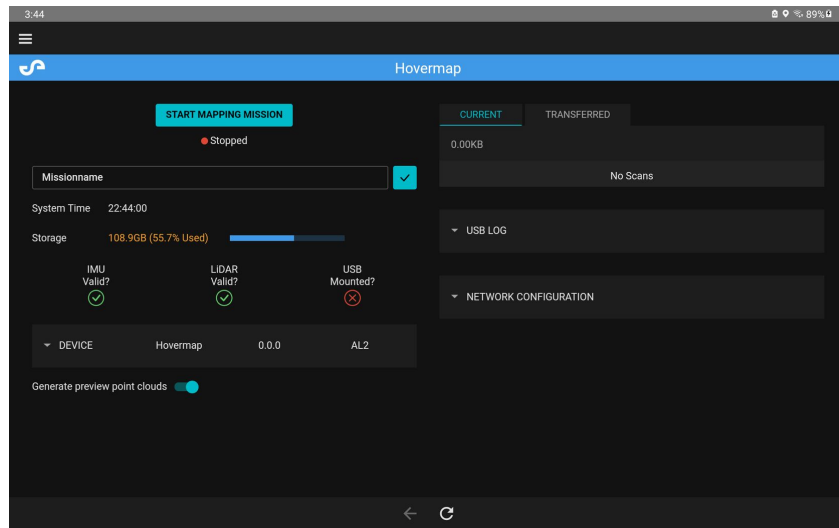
3:44

89%

Hovermap

START MAPPING MISSION

Stopped

Missionname

System Time 22:44:00

Storage 108.9GB (55.7% Used)

IMU Valid?

LiDAR Valid?

USB Mounted?

DEVICE Hovermap 0.0.0 AL2

Generate preview point clouds

CURRENT

TRANSFERRED

0.00KB

No Scans

USB LOG

NETWORK CONFIGURATION